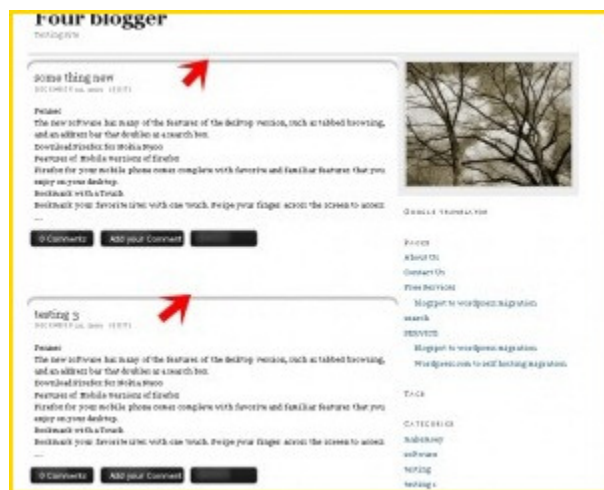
Four blogger

testing site

some thing new

DECEMBER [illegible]

Fennec
The new software has many of the features of the desktop version, such as tabbed browsing, and an address bar that doubles as a search box.
Download Firefox for Nokia N900
Features of Mobile Versions of Firefox
Firefox for your mobile phone comes complete with favorite and familiar features that you enjoy on your desktop.
Bookmark with a Touch
Bookmark your favorite sites with one touch. Swipe your finger across the screen to access
...

0 Comments | Add your Comment | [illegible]

testing 3

DECEMBER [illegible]

Fennec
The new software has many of the features of the desktop version, such as tabbed browsing, and an address bar that doubles as a search box.
Download Firefox for Nokia N900
Features of Mobile Versions of Firefox
Firefox for your mobile phone comes complete with favorite and familiar features that you enjoy on your desktop.
Bookmark with a Touch
Bookmark your favorite sites with one touch. Swipe your finger across the screen to access
...

0 Comments | Add your Comment | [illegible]

Google Translator

Pages
About Us
Contact Us
Free Services
Blogspot to wordpress migration
search
SERVICE
Blogspot to wordpress migration
Wordpress.com to self hosting migration

Tags

Categories
Blogging
software
testing
testing 2